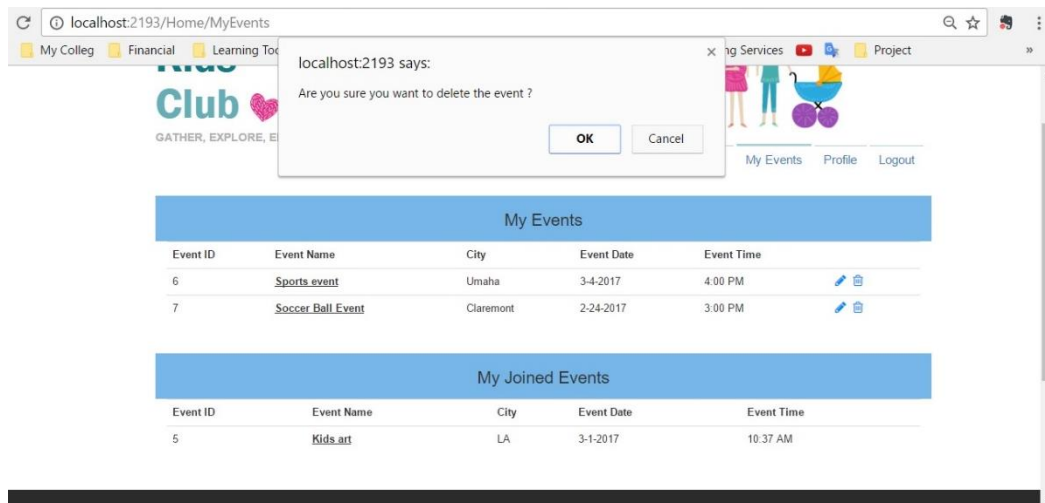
localhost:2193/Home/MyEvents

My Colleg  Financial  Learning Too  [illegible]g Services  Project

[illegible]
Club
GATHER, EXPLORE, E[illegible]

localhost:2193 says:
Are you sure you want to delete the event ?
OK  Cancel

My Events  Profile  Logout

My Events

| Event ID | Event Name | City | Event Date | Event Time |
|---|---|---|---|---|
| 6 | Sports event | Umaha | 3-4-2017 | 4:00 PM |
| 7 | Soccer Ball Event | Claremont | 2-24-2017 | 3:00 PM |

My Joined Events

| Event ID | Event Name | City | Event Date | Event Time |
|---|---|---|---|---|
| 5 | Kids art | LA | 3-1-2017 | 10:37 AM |